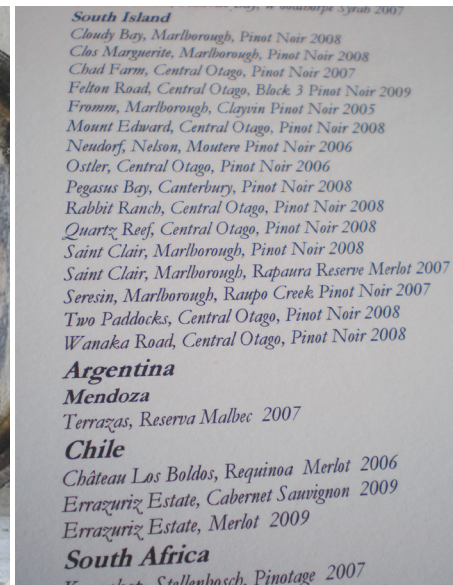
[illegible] Syrah 2007
South Island
Cloudy Bay, Marlborough, Pinot Noir 2008
Clos Marguerite, Marlborough, Pinot Noir 2008
Chad Farm, Central Otago, Pinot Noir 2007
Felton Road, Central Otago, Block 3 Pinot Noir 2009
Fromm, Marlborough, Clayvin Pinot Noir 2005
Mount Edward, Central Otago, Pinot Noir 2008
Neudorf, Nelson, Moutere Pinot Noir 2006
Ostler, Central Otago, Pinot Noir 2006
Pegasus Bay, Canterbury, Pinot Noir 2008
Rabbit Ranch, Central Otago, Pinot Noir 2008
Quartz Reef, Central Otago, Pinot Noir 2008
Saint Clair, Marlborough, Pinot Noir 2008
Saint Clair, Marlborough, Rapaura Reserve Merlot 2007
Seresin, Marlborough, Raupo Creek Pinot Noir 2007
Two Paddocks, Central Otago, Pinot Noir 2008
Wanaka Road, Central Otago, Pinot Noir 2008

Argentina
Mendoza
Terrazas, Reserva Malbec 2007

Chile
Château Los Boldos, Requinoa Merlot 2006
Errazuriz Estate, Cabernet Sauvignon 2009
Errazuriz Estate, Merlot 2009

South Africa
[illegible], Stellenbosch, Pinotage 2007